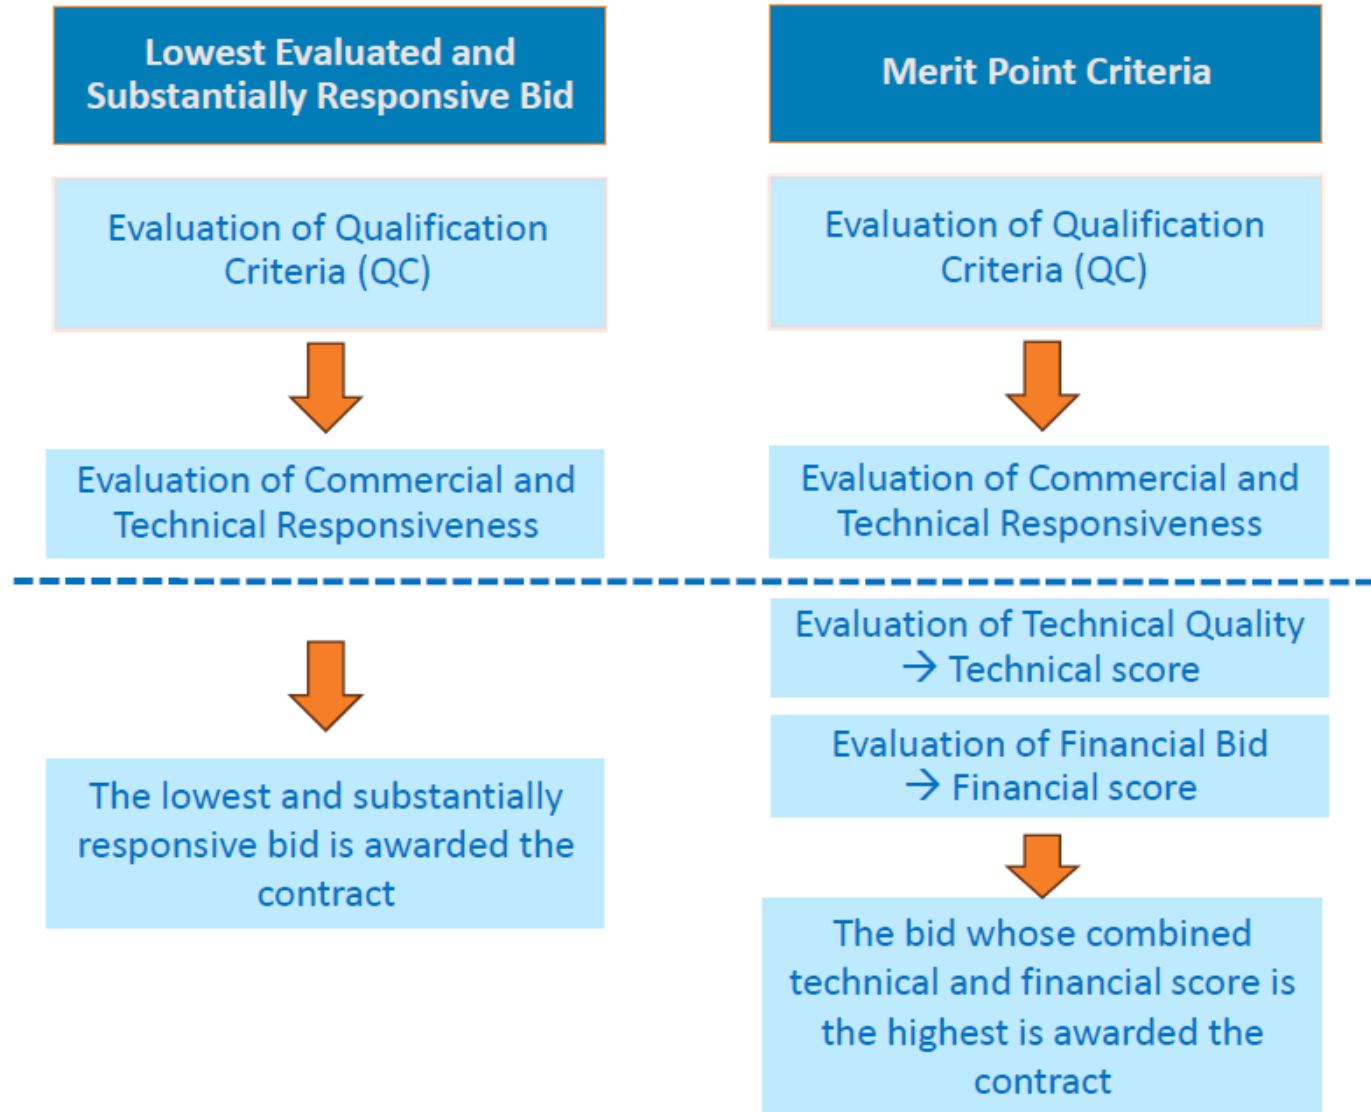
Lowest Evaluated and Substantially Responsive Bid

Evaluation of Qualification Criteria (QC)

Evaluation of Commercial and Technical Responsiveness

The lowest and substantially responsive bid is awarded the contract

Merit Point Criteria

Evaluation of Qualification Criteria (QC)

Evaluation of Commercial and Technical Responsiveness

Evaluation of Technical Quality → Technical score

Evaluation of Financial Bid → Financial score

The bid whose combined technical and financial score is the highest is awarded the contract